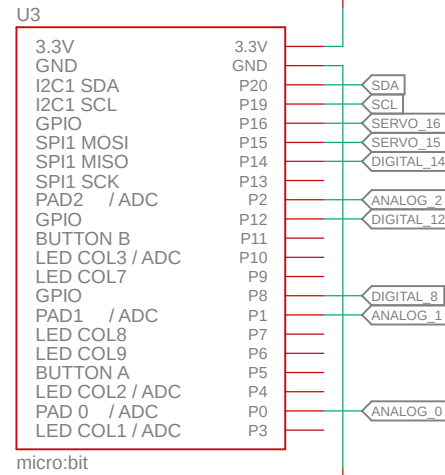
U3

| | |
|---|---|
| 3.3V | 3.3V |
| GND | GND |
| I2C1 SDA | P20 |
| I2C1 SCL | P19 |
| GPIO | P16 |
| SPI1 MOSI | P15 |
| SPI1 MISO | P14 |
| SPI1 SCK | P13 |
| PAD2 / ADC | P2 |
| GPIO | P12 |
| BUTTON B | P11 |
| LED COL3 / ADC | P10 |
| LED COL7 | P9 |
| GPIO | P8 |
| PAD1 / ADC | P1 |
| LED COL8 | P7 |
| LED COL9 | P6 |
| BUTTON A | P5 |
| LED COL2 / ADC | P4 |
| PAD 0 / ADC | P0 |
| LED COL1 / ADC | P3 |

SDA
SCL
SERVO_16
SERVO_15
DIGITAL_14
ANALOG_2
DIGITAL_12
DIGITAL_8
ANALOG_1
ANALOG_0

micro:bit